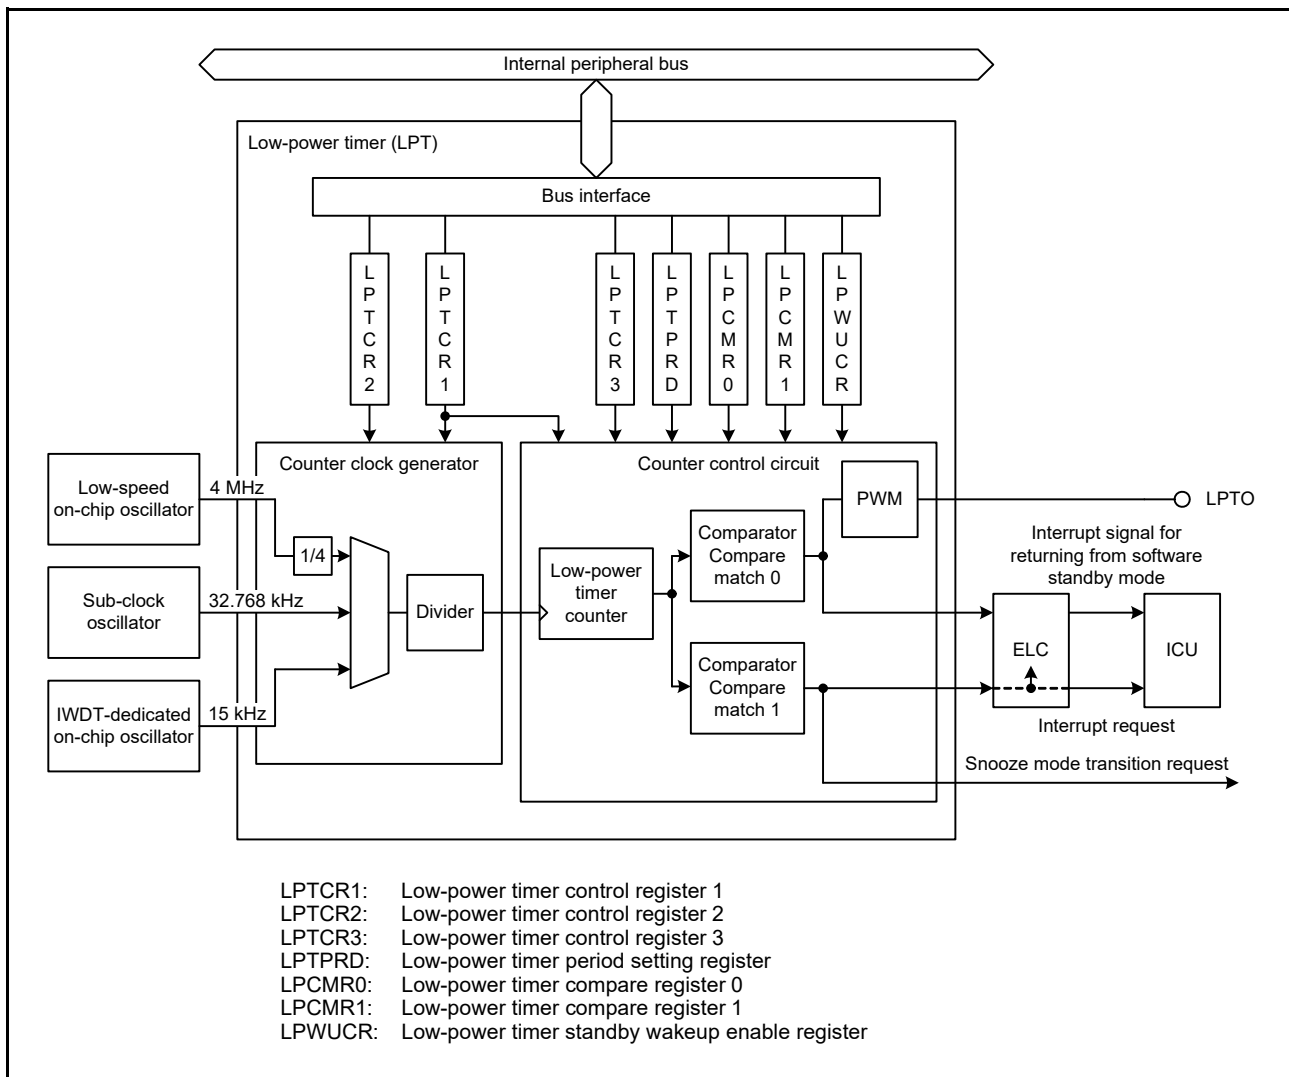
Internal peripheral bus

Low-power timer (LPT)

Bus interface

LPTCR2

LPTCR1

LPTCR3

LPTPRD

LPCMR0

LPCMR1

LPWUCR

Counter clock generator

Counter control circuit

Low-speed on-chip oscillator

4 MHz

1/4

Sub-clock oscillator

32.768 kHz

Divider

IWDT-dedicated on-chip oscillator

15 kHz

Low-power timer counter

Comparator Compare match 0

Comparator Compare match 1

PWM

LPTO

Interrupt signal for returning from software standby mode

ELC

ICU

Interrupt request

Snooze mode transition request

LPTCR1: Low-power timer control register 1
LPTCR2: Low-power timer control register 2
LPTCR3: Low-power timer control register 3
LPTPRD: Low-power timer period setting register
LPCMR0: Low-power timer compare register 0
LPCMR1: Low-power timer compare register 1
LPWUCR: Low-power timer standby wakeup enable register